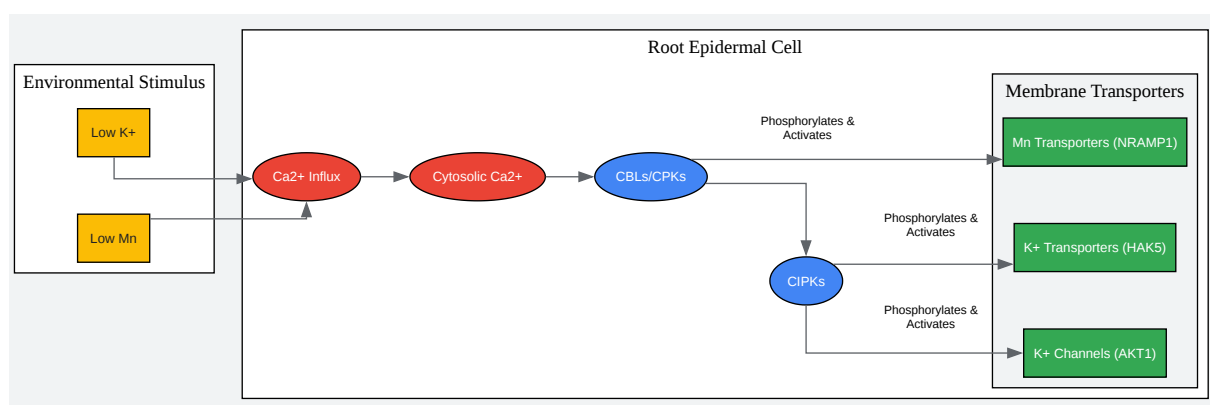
Environmental Stimulus

Low K+

Low Mn

Root Epidermal Cell

Ca2+ Influx

Cytosolic Ca2+

CBLs/CPKs

CIPKs

Phosphorylates & Activates

Phosphorylates & Activates

Phosphorylates & Activates

Membrane Transporters

Mn Transporters (NRAMP1)

K+ Transporters (HAK5)

K+ Channels (AKT1)